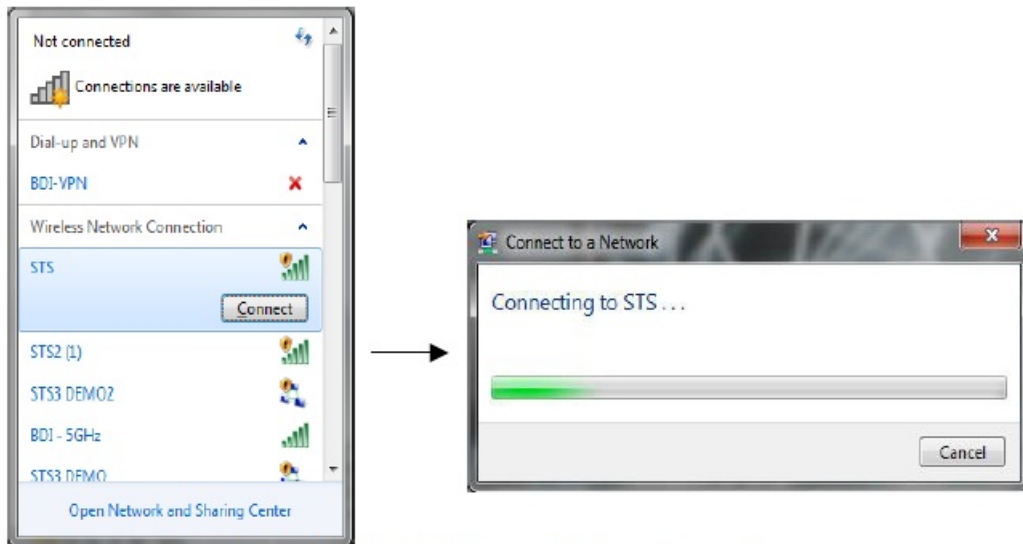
Not connected

Connections are available

Dial-up and VPN

BDI-VPN

Wireless Network Connection

STS

Connect

STS2 (1)

STS3 DEMO2

BDI - 5GHz

STS3 DEMO

Open Network and Sharing Center

Connect to a Network

Connecting to STS . . .

Cancel